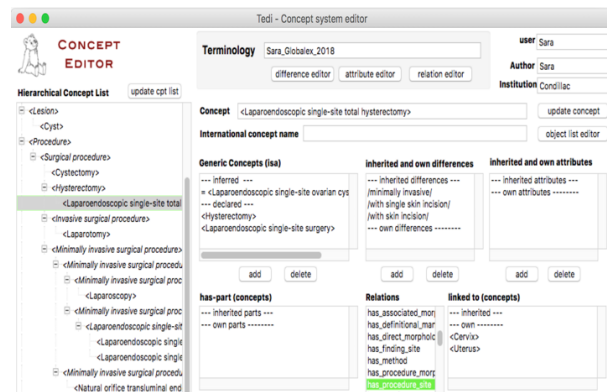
Tedi - Concept system editor

CONCEPT EDITOR

Terminology Sara_Globalex_2018

difference editor attribute editor relation editor

user Sara

Author Sara

Institution Condillac

Hierarchical Concept List update cpt list

<Lesion>
<Cyst>
<Procedure>
<Surgical procedure>
<Cystectomy>
<Hysterectomy>
<Laparoendoscopic single-site total
<Invasive surgical procedure>
<Laparotomy>
<Minimally invasive surgical procedure>
<Minimally invasive surgical procedu
<Minimally invasive surgical proced
<Laparoscopy>
<Minimally invasive surgical proc
<Laparoendoscopic single-sit
<Laparoendoscopic single
<Laparoendoscopic single
<Minimally invasive surgical procedu
<Natural orifice transluminal end

Concept <Laparoendoscopic single-site total hysterectomy> update concept

International concept name object list editor

Generic Concepts (isa)
--- inferred ---
= <Laparoendoscopic single-site ovarian cys
--- declared ---
<Hysterectomy>
<Laparoendoscopic single-site surgery>

inherited and own differences
--- inherited differences ---
/minimally invasive/
/with single skin incision/
/with skin incision/
--- own differences --------

inherited and own attributes
--- inherited attributes ---
--- own attributes --------

add delete add delete add delete

has-part (concepts)
--- inherited parts ---
--- own parts --------

Relations
has_associated_mor
has_definitional_mar
has_direct_morpholo
has_finding_site
has_method
has_procedure_mor
has_procedure_site

linked to (concepts)
--- inherited ---
--- own --------
<Cervix>
<Uterus>